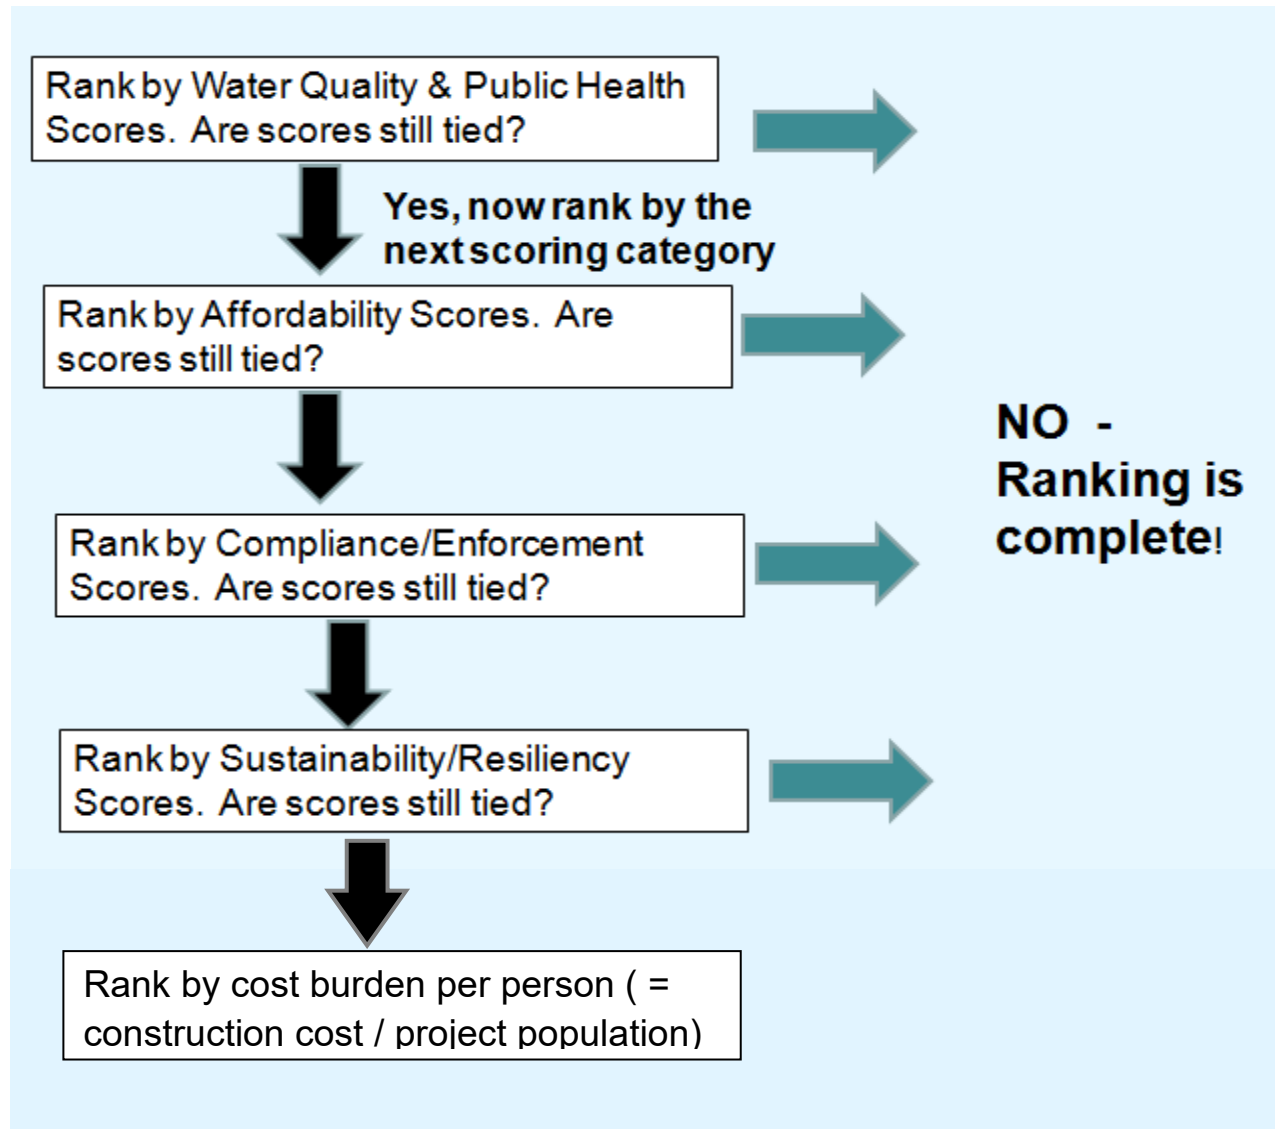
Rank by Water Quality & Public Health Scores. Are scores still tied?

Yes, now rank by the next scoring category

Rank by Affordability Scores. Are scores still tied?

NO - Ranking is complete!

Rank by Compliance/Enforcement Scores. Are scores still tied?

Rank by Sustainability/Resiliency Scores. Are scores still tied?

Rank by cost burden per person ( = construction cost / project population)